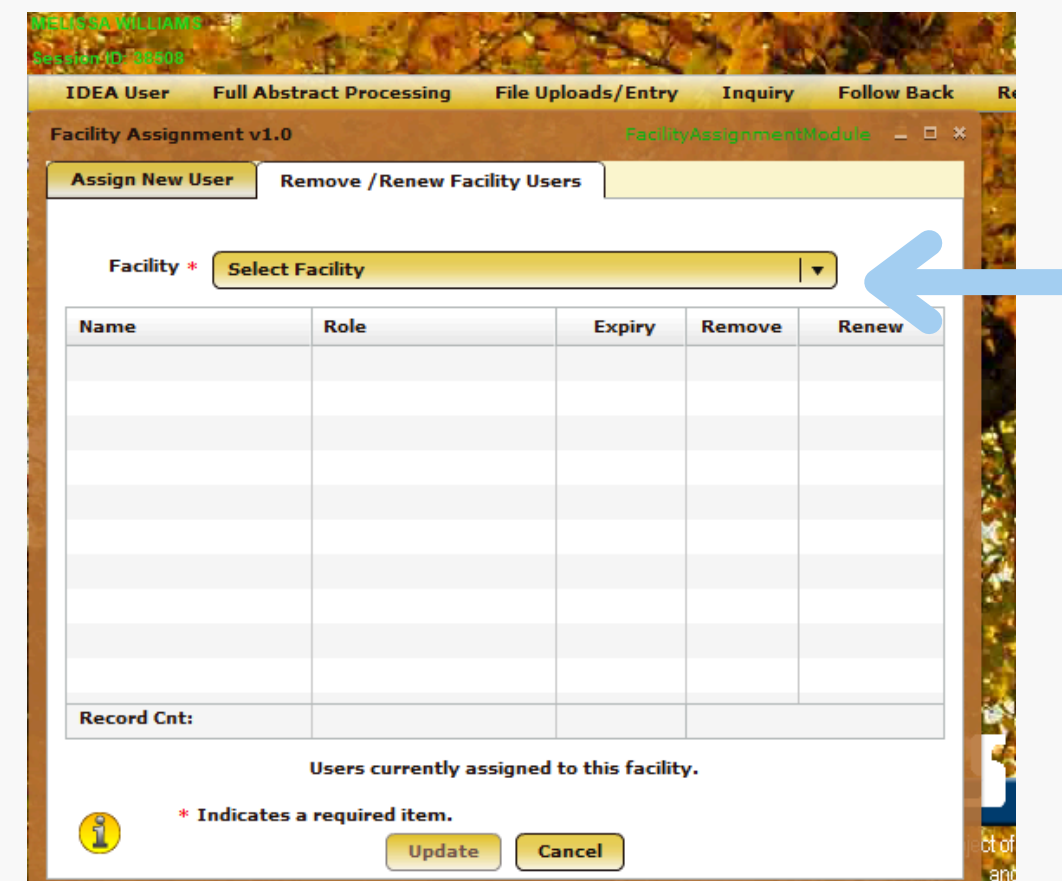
MELISSA WILLIAMS
Session ID: 38508

IDEA User | Full Abstract Processing | File Uploads/Entry | Inquiry | Follow Back | Re

Facility Assignment v1.0 FacilityAssignmentModule

Assign New User | Remove /Renew Facility Users

Facility * Select Facility

| Name | Role | Expiry | Remove | Renew |
|---|---|---|---|---|
| | | | | |
| Record Cnt: | | | | |

Users currently assigned to this facility.

* Indicates a required item.

Update Cancel

ct of
an